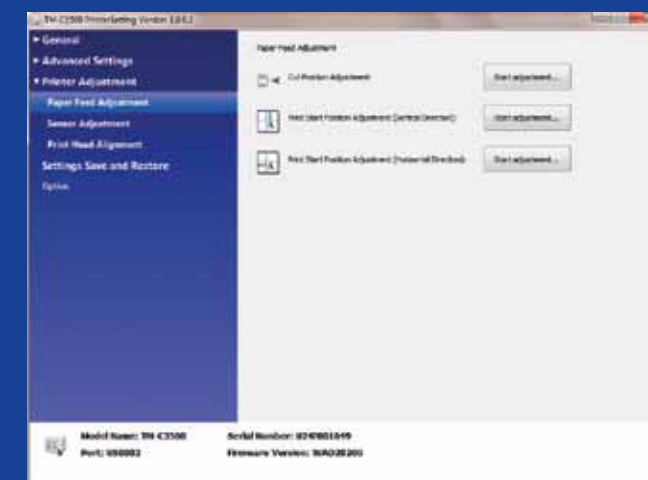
TM-C3500 PrinterSetting Version 1.0.0.2

▼ General
▼ Advanced Settings
▼ Printer Adjustment
Paper Feed Adjustment
Sensor Adjustment
Print Head Alignment
Settings Save and Restore
Option

Paper Feed Adjustment

Cut Position Adjustment
Start adjustment...

Print Start Position Adjustment (Vertical Direction)
Start adjustment...

Print Start Position Adjustment (Horizontal Direction)
Start adjustment...

Model Name: TM-C3500
Port: USB001
Serial Number: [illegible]
Firmware Version: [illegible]